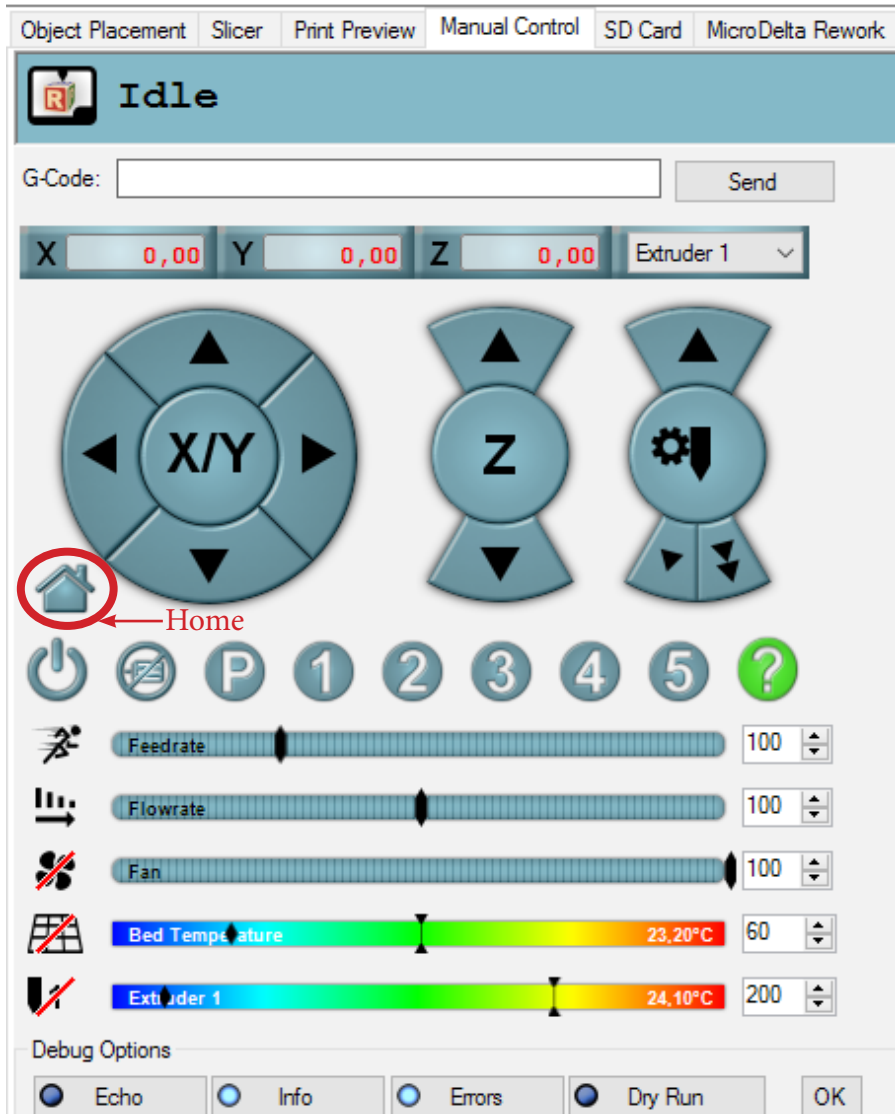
Object Placement | Slicer | Print Preview | Manual Control | SD Card | MicroDelta Rework

Idle

G-Code:
Send

X 0,00 Y 0,00 Z 0,00 Extruder 1

X/Y

Z

Home

P 1 2 3 4 5 ?

Feedrate 100
Flowrate 100
Fan 100
Bed Temperature 23,20°C 60
Extruder 1 24,10°C 200

Debug Options

Echo Info Errors Dry Run OK